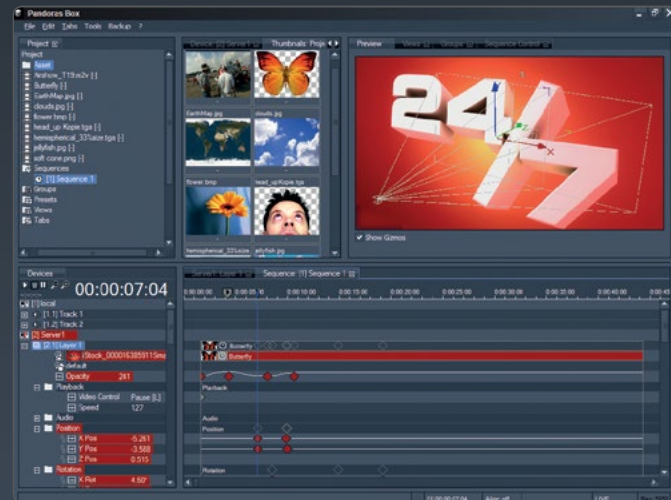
Pandoras Box
File Edit Tabs Tools Backup ?

Project
Project
Asset
Airshow_T19.wmv [-]
Butterfly [-]
EarthMap.jpg [-]
clouds.jpg [-]
flower.bmp [-]
head_up Kopie.tga [-]
hemispherical_33%size.tga [-]
jellyfish.jpg [-]
soft cone.png [-]
Sequences
[1] Sequence 1
Groups
Presets
Views
Tabs

Thumbnails: Proje
EarthMap.jpg
clouds.jpg
flower.bmp
head_up Kopie.tga
hemispherical_33%size
jellyfish.jpg

Preview
Views
Groups
Sequence Control
24/7
Show Gizmos

Devices
00:00:07:04
[1] local
[1.1] Track 1
[1.2] Track 2
[2] Server1
[2.1] Layer 1
iStock_000016385911Sm
default
Opacity 261
Playback
Video Control Pause [L]
Speed 127
Audio
Position
X Pos -5.261
Y Pos -3.588
Z Pos 0.515
Rotation
X Rot 4.50°

Sequence: [1] Sequence 1
00:00:00 00:00:05 00:00:10 00:00:15 00:00:20 00:00:25 00:00:30 00:00:35 00:00:40
Butterfly
Butterfly
Playback
Audio
Position
Rotation